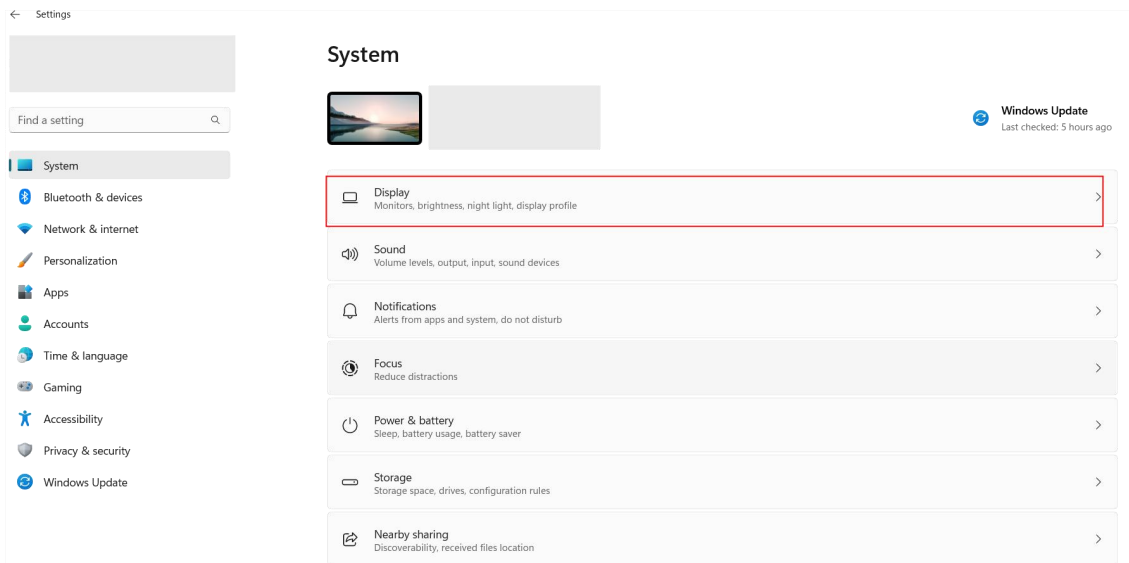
Settings

Find a setting

System
Bluetooth & devices
Network & internet
Personalization
Apps
Accounts
Time & language
Gaming
Accessibility
Privacy & security
Windows Update

System

Windows Update
Last checked: 5 hours ago

Display
Monitors, brightness, night light, display profile

Sound
Volume levels, output, input, sound devices

Notifications
Alerts from apps and system, do not disturb

Focus
Reduce distractions

Power & battery
Sleep, battery usage, battery saver

Storage
Storage space, drives, configuration rules

Nearby sharing
Discoverability, received files location